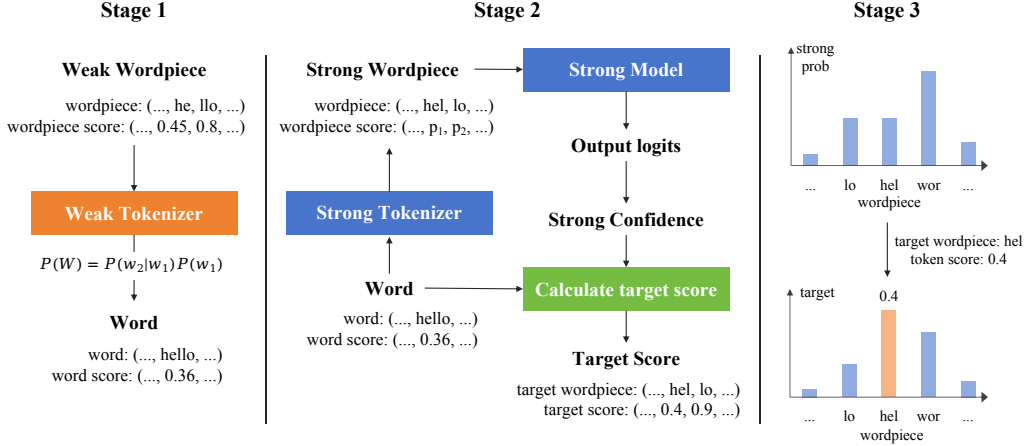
Stage 1

Weak Wordpiece

wordpiece: (..., he, llo, ...)
wordpiece score: (..., 0.45, 0.8, ...)

Weak Tokenizer

$P(W) = P(w_2|w_1)P(w_1)$

Word

word: (..., hello, ...)
word score: (..., 0.36, ...)

Stage 2

Strong Wordpiece

wordpiece: (..., hel, lo, ...)
wordpiece score: (..., $p_1$, $p_2$, ...)

Strong Tokenizer

Word

word: (..., hello, ...)
word score: (..., 0.36, ...)

Strong Model

Output logits

Strong Confidence

Calculate target score

Target Score

target wordpiece: (..., hel, lo, ...)
target score: (..., 0.4, 0.9, ...)

Stage 3

strong prob

... lo hel wor ...
wordpiece

target wordpiece: hel
token score: 0.4

target

0.4

... lo hel wor ...
wordpiece